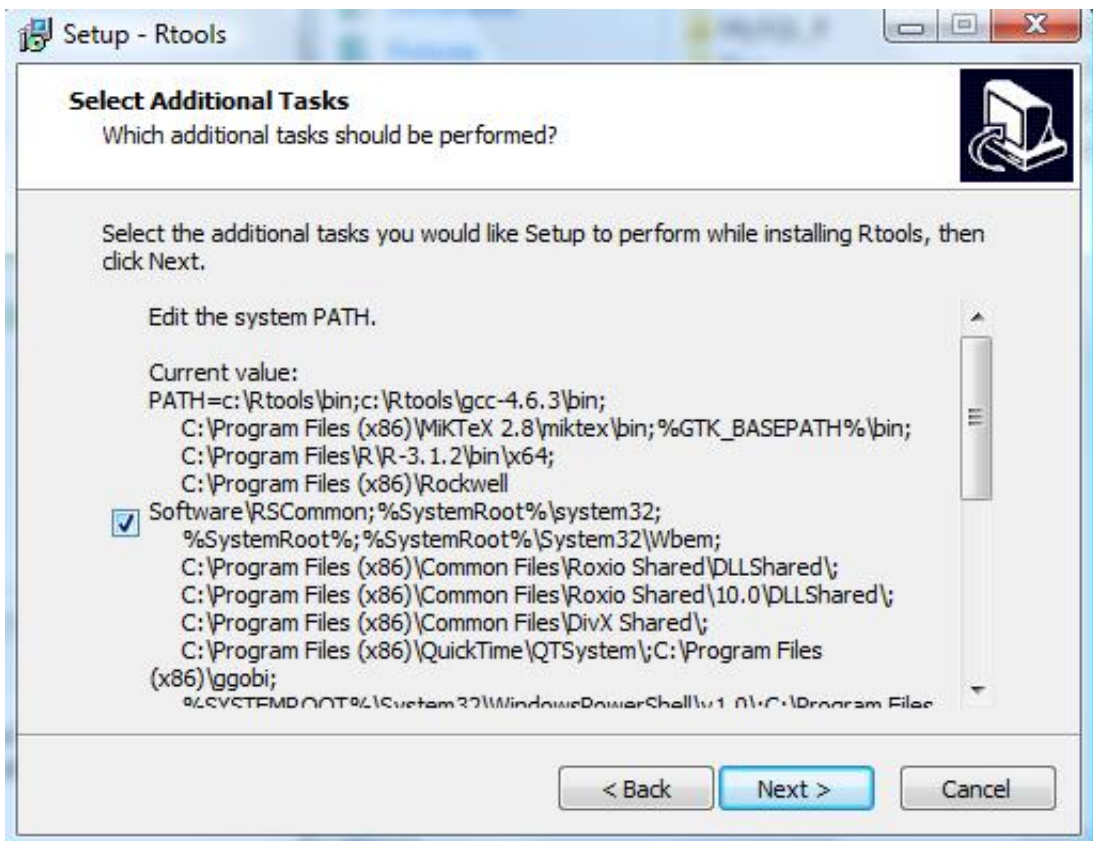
Setup - Rtools

Select Additional Tasks
Which additional tasks should be performed?

Select the additional tasks you would like Setup to perform while installing Rtools, then click Next.

Edit the system PATH.

Current value:
PATH=c:\Rtools\bin;c:\Rtools\gcc-4.6.3\bin;
C:\Program Files (x86)\MiKTeX 2.8\miktex\bin;%GTK_BASEPATH%\bin;
C:\Program Files\R\R-3.1.2\bin\x64;
C:\Program Files (x86)\Rockwell Software\RSCommon;%SystemRoot%\system32;
%SystemRoot%;%SystemRoot%\System32\Wbem;
C:\Program Files (x86)\Common Files\Roxio Shared\DLLShared\;
C:\Program Files (x86)\Common Files\Roxio Shared\10.0\DLLShared\;
C:\Program Files (x86)\Common Files\DivX Shared\;
C:\Program Files (x86)\QuickTime\QTSystem\;C:\Program Files (x86)\ggobi;
%SYSTEMROOT%\System32\WindowsPowerShell\v1.0\;C:\Program Files

< Back
Next >
Cancel